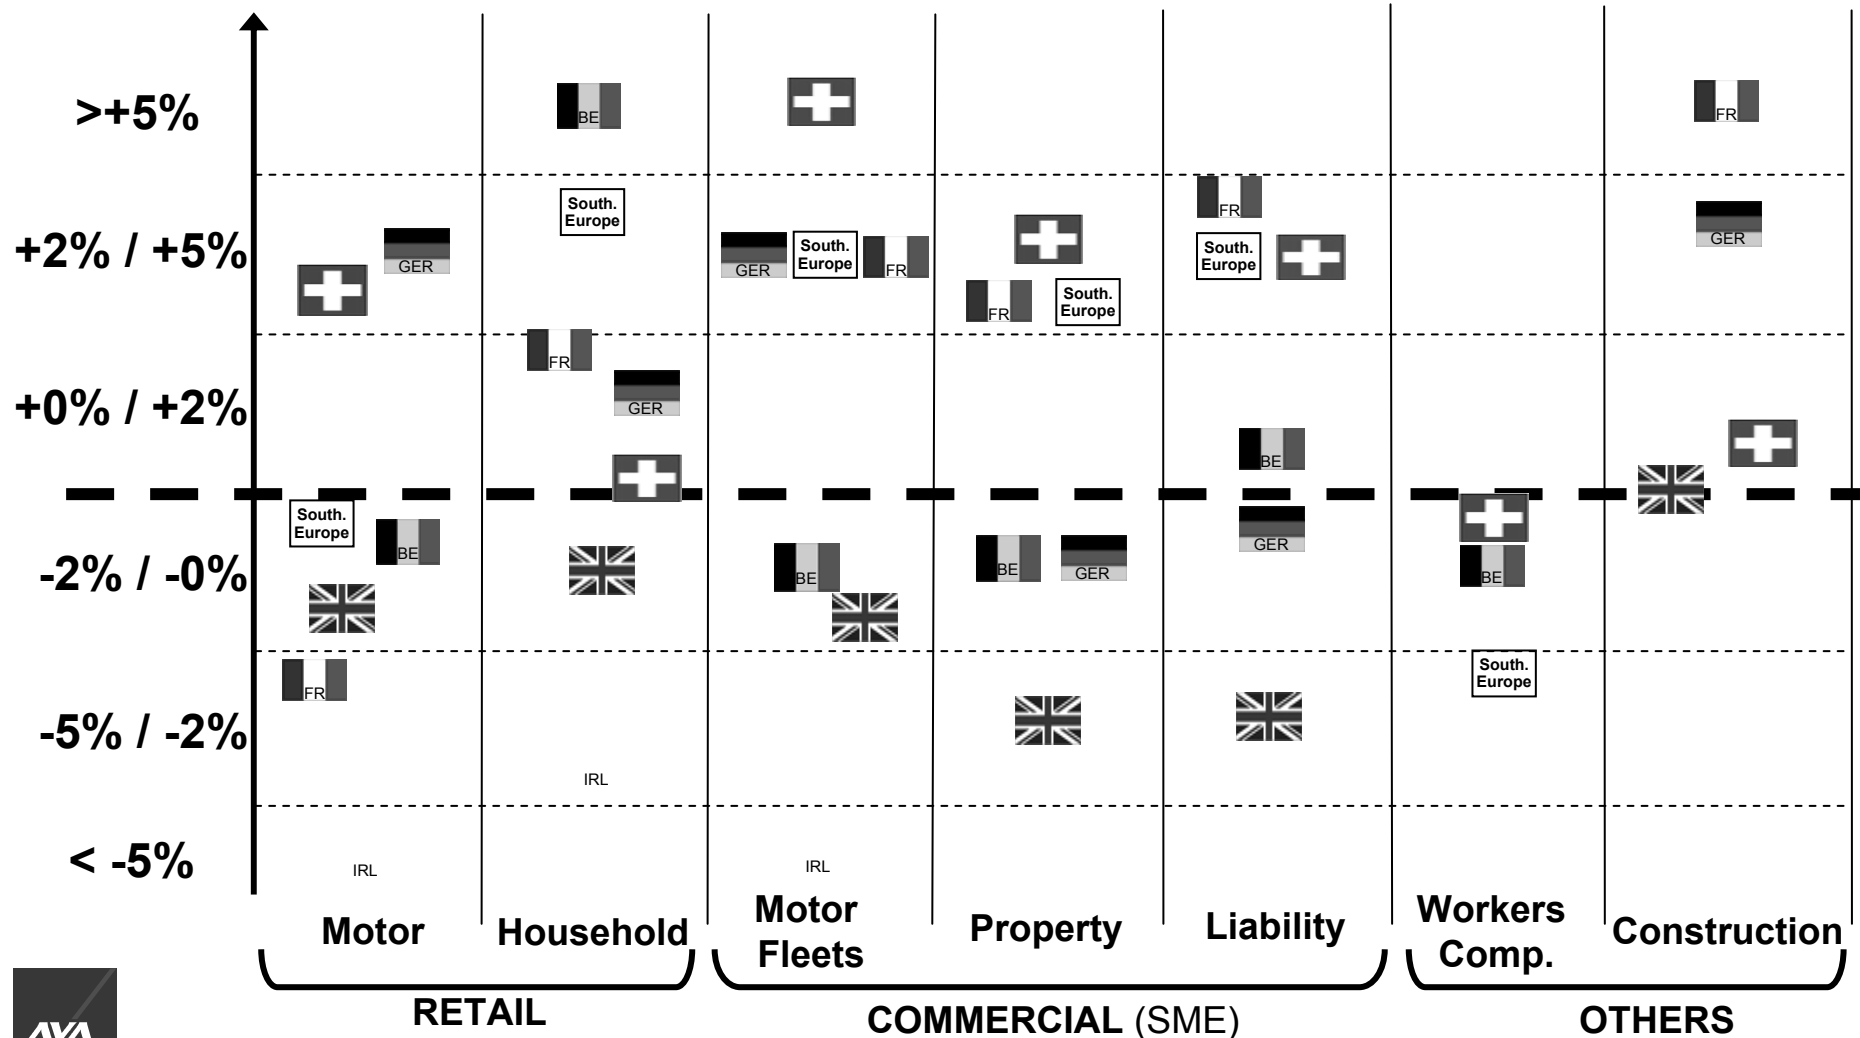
>+5%

+2% / +5%

+0% / +2%

-2% / -0%

-5% / -2%

< -5%

BE

FR

South. Europe

GER

GER

South. Europe

FR

FR

South. Europe

FR

South. Europe

GER

FR

GER

BE

South. Europe

BE

GER

BE

BE

GER

GER

BE

FR

South. Europe

IRL

IRL

IRL

Motor

Household

Motor Fleets

Property

Liability

Workers Comp.

Construction

RETAIL

COMMERCIAL (SME)

OTHERS

AXA